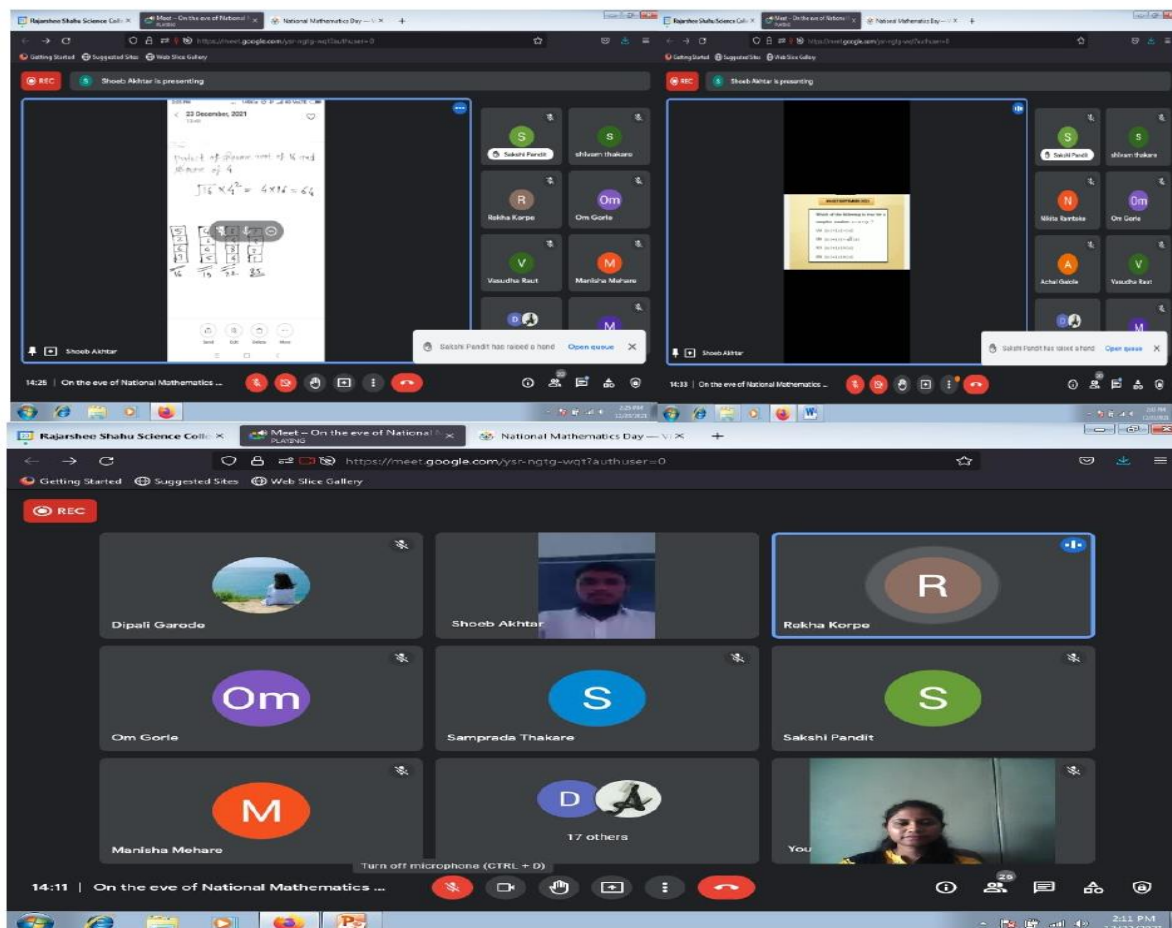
Rajarshee Shahu Science Colle ×
Meet – On the eve of National ×
National Mathematics Day — ×
https://meet.google.com/ysr-ngtg-wqt?authuser=0
Getting Started Suggested Sites Web Slice Gallery
REC
S Shoeb Akhtar is presenting
23 December, 2021
Product of square root of 16 and square of 4
$\sqrt{16} \times 4^2 = 4 \times 16 = 64$
S Sakshi Pandit
S shivam thakare
R Rekha Korpe
Om Om Gorle
V Vasudha Raut
M Manisha Mehare
Shoeb Akhtar
Sakshi Pandit has raised a hand Open queue
14:26 | On the eve of National Mathematics ...

Rajarshee Shahu Science Colle ×
Meet – On the eve of National ×
National Mathematics Day — ×
https://meet.google.com/ysr-ngtg-wqt?authuser=0
Getting Started Suggested Sites Web Slice Gallery
REC
S Shoeb Akhtar is presenting
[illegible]
Which of the following is true for a complex number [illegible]
S Sakshi Pandit
S shivam thakare
N Nikita Rambake
Om Om Gorle
A Achal Gaikde
V Vasudha Raut
Shoeb Akhtar
Sakshi Pandit has raised a hand Open queue
14:33 | On the eve of National Mathematics ...

Rajarshee Shahu Science Colle ×
Meet – On the eve of National × PLAYING
National Mathematics Day — ×
https://meet.google.com/ysr-ngtg-wqt?authuser=0
Getting Started Suggested Sites Web Slice Gallery
REC
Dipali Garode
Shoeb Akhtar
R
Rekha Korpe
Om
Om Gorle
S
Sampruda Thakare
S
Sakshi Pandit
M
Manisha Mehare
D
17 others
You
Turn off microphone (CTRL + D)
14:11 | On the eve of National Mathematics ...
25
2:11 PM